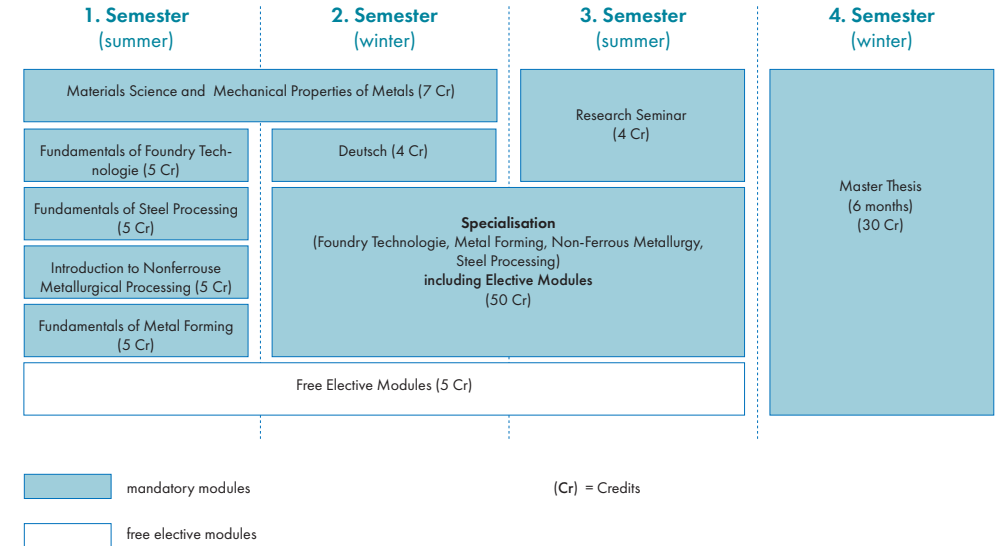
**1. Semester** (summer)

**2. Semester** (winter)

**3. Semester** (summer)

**4. Semester** (winter)

Materials Science and Mechanical Properties of Metals (7 Cr)

Research Seminar (4 Cr)

Master Thesis (6 months) (30 Cr)

Fundamentals of Foundry Technologie (5 Cr)

Deutsch (4 Cr)

Fundamentals of Steel Processing (5 Cr)

**Specialisation**
(Foundry Technologie, Metal Forming, Non-Ferrous Metallurgy, Steel Processing)
**including Elective Modules**
(50 Cr)

Introduction to Nonferrouse Metallurgical Processing (5 Cr)

Fundamentals of Metal Forming (5 Cr)

Free Elective Modules (5 Cr)

mandatory modules

(**Cr**) = Credits

free elective modules